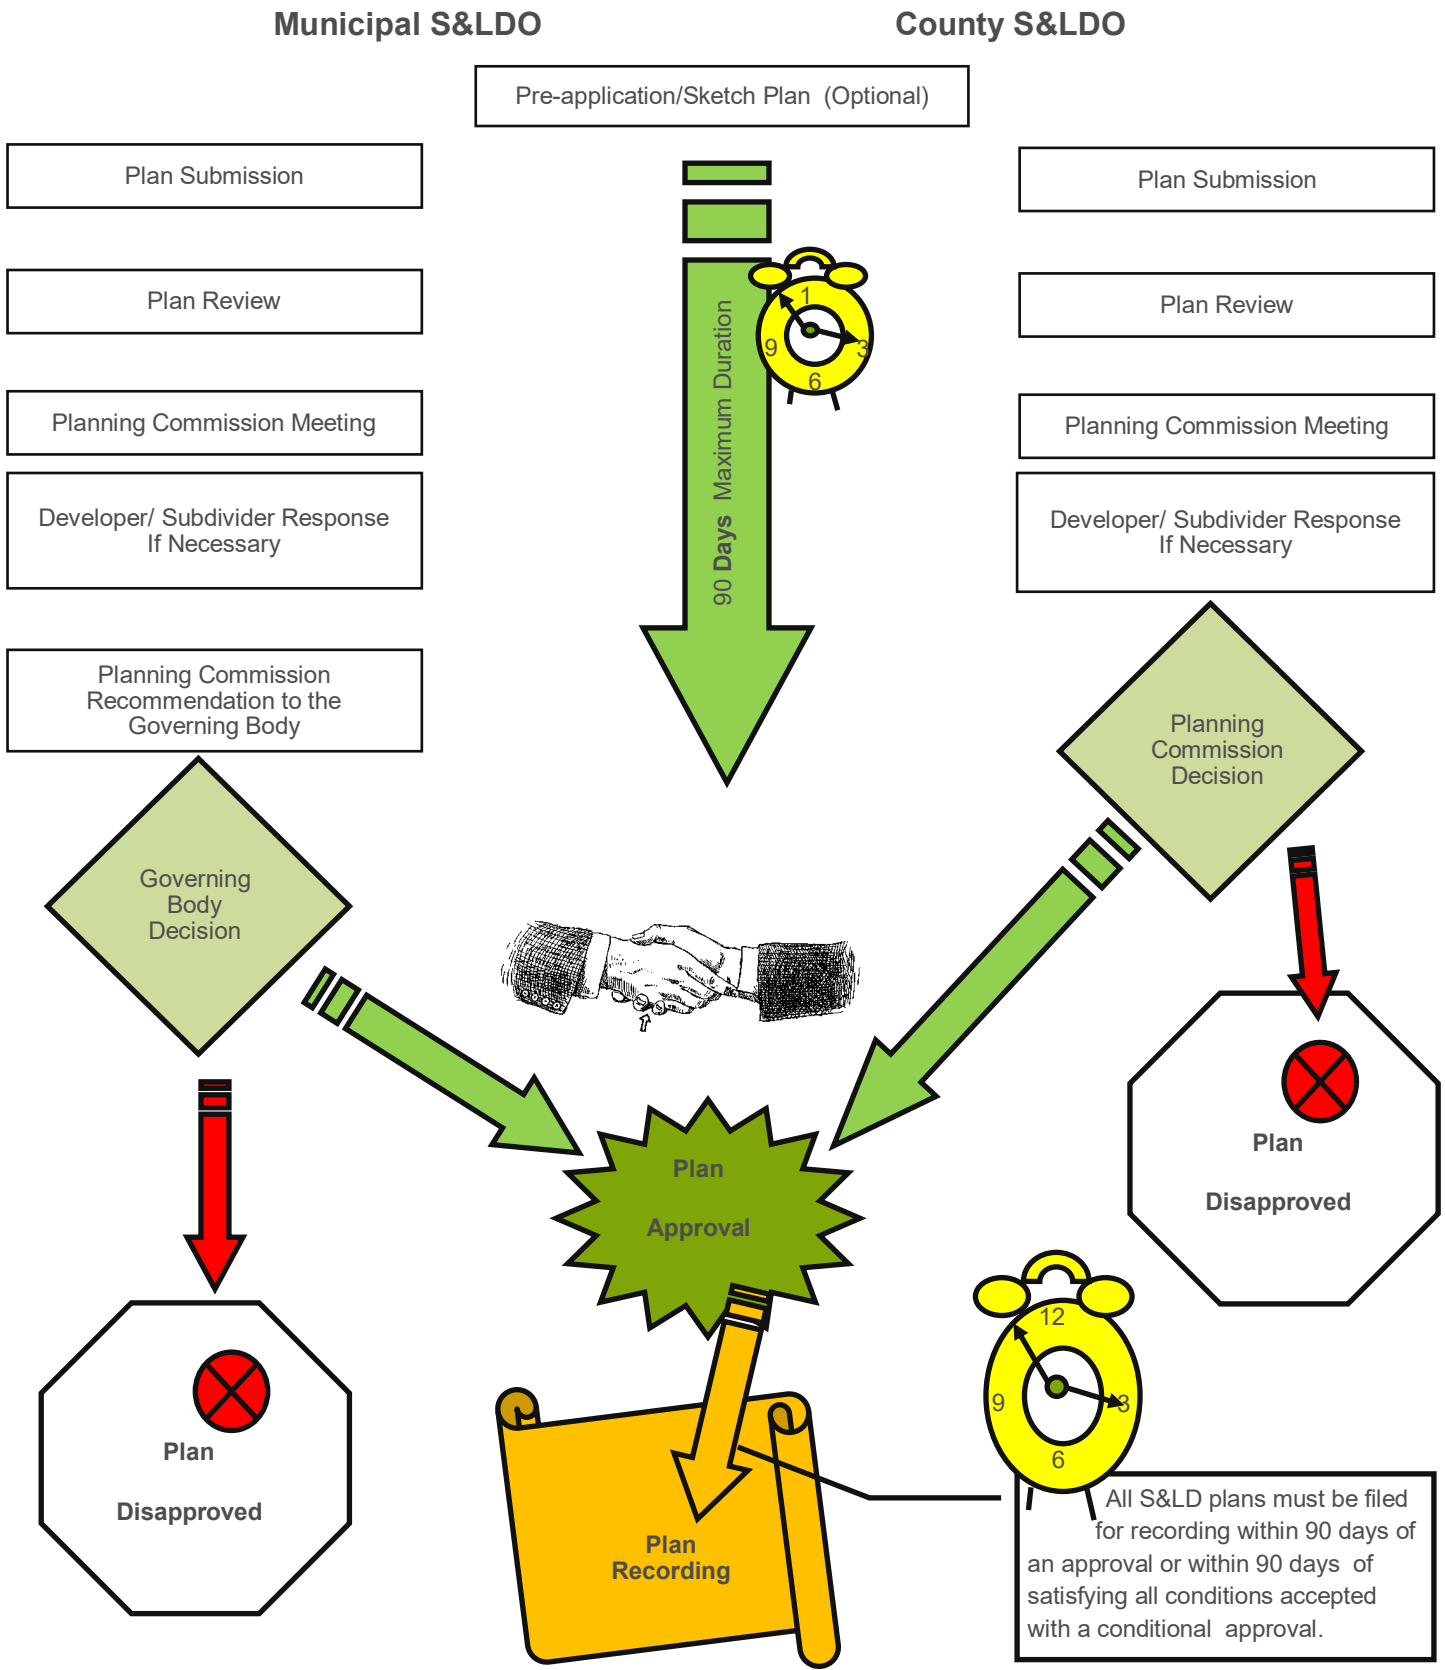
Municipal S&LDO

County S&LDO

Pre-application/Sketch Plan (Optional)

Plan Submission

Plan Submission

Plan Review

Plan Review

Planning Commission Meeting

Planning Commission Meeting

Developer/ Subdivider Response If Necessary

Developer/ Subdivider Response If Necessary

90 Days Maximum Duration

1
9
3
6

Planning Commission Recommendation to the Governing Body

Planning Commission Decision

Governing Body Decision

Plan Disapproved

Plan Approval

Plan Disapproved

12
9
3
6

Plan Recording

All S&LD plans must be filed for recording within 90 days of an approval or within 90 days of satisfying all conditions accepted with a conditional approval.